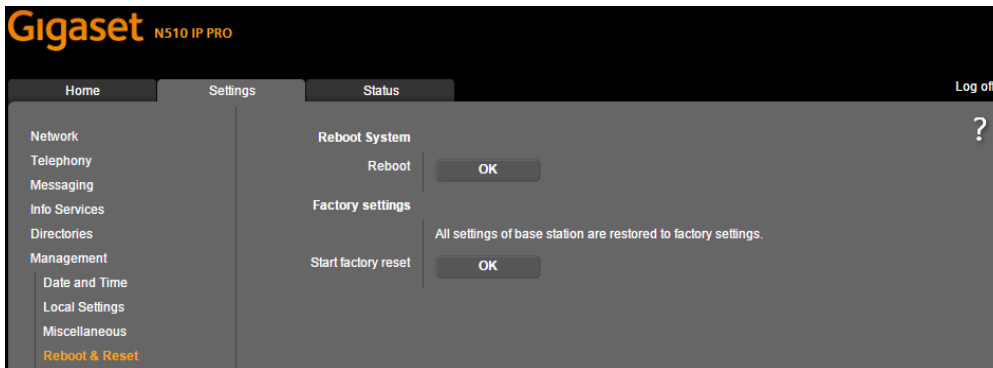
Gigaset N510 IP PRO

Home
Settings
Status
Log of

Network
Telephony
Messaging
Info Services
Directories
Management
Date and Time
Local Settings
Miscellaneous
Reboot & Reset

?

Reboot System
Reboot
OK

Factory settings
All settings of base station are restored to factory settings.
Start factory reset
OK